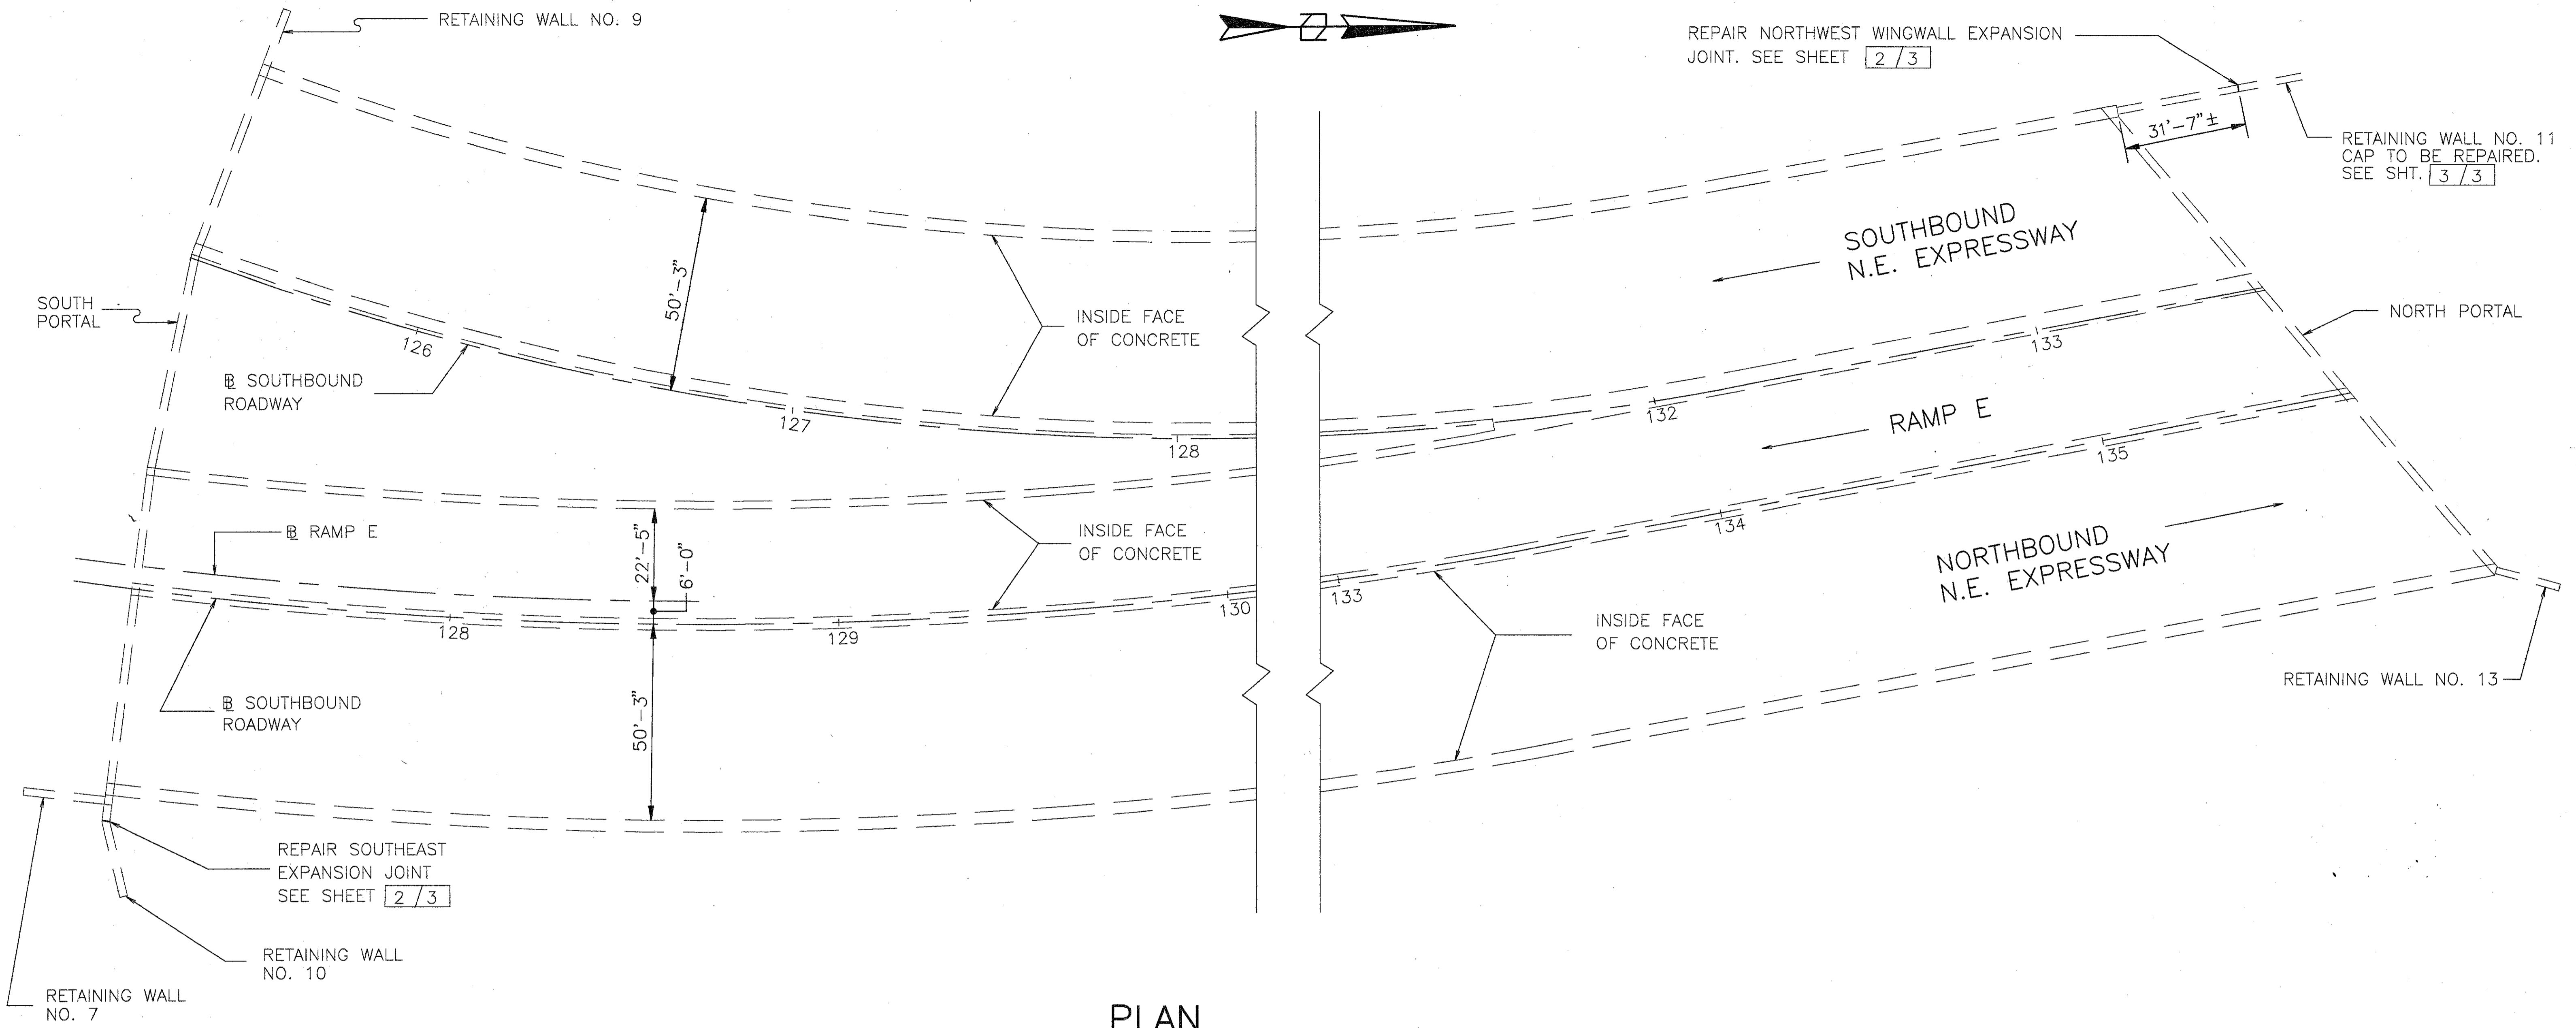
RETAINING WALL NO. 9

REPAIR NORTHWEST WINGWALL EXPANSION JOINT. SEE SHEET 2 / 3

31'-7"±

RETAINING WALL NO. 11 CAP TO BE REPAIRED. SEE SHT. 3 / 3

SOUTHBOUND N.E. EXPRESSWAY

50'-3"

INSIDE FACE OF CONCRETE

SOUTH PORTAL

126

℄ SOUTHBOUND ROADWAY

127

128

NORTH PORTAL

133

132

RAMP E

135

INSIDE FACE OF CONCRETE

℄ RAMP E

22'-5"

6'-0"

134

NORTHBOUND N.E. EXPRESSWAY

128

129

130

133

INSIDE FACE OF CONCRETE

℄ SOUTHBOUND ROADWAY

50'-3"

RETAINING WALL NO. 13

REPAIR SOUTHEAST EXPANSION JOINT SEE SHEET 2 / 3

RETAINING WALL NO. 10

RETAINING WALL NO. 7

PLAN